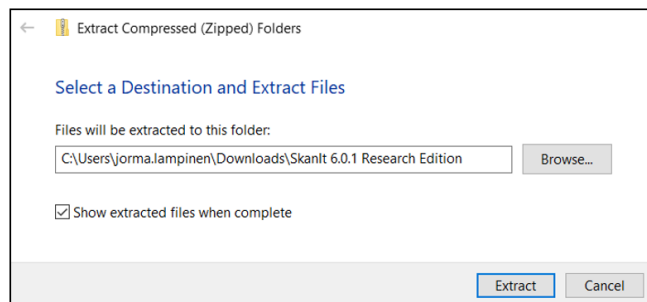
Extract Compressed (Zipped) Folders

Select a Destination and Extract Files

Files will be extracted to this folder:

C:\Users\jorma.lampinen\Downloads\SkanIt 6.0.1 Research Edition

Browse...

Show extracted files when complete

Extract

Cancel